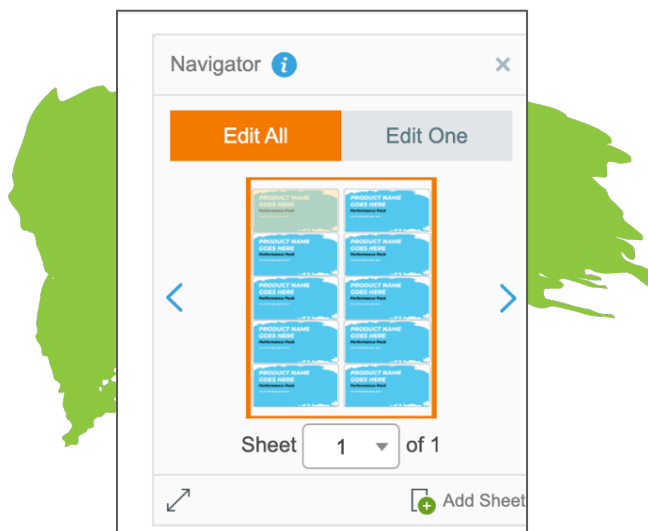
Navigator

Edit All

Edit One

PRODUCT NAME GOES HERE
Performance Pack

PRODUCT NAME GOES HERE
Performance Pack

PRODUCT NAME GOES HERE
Performance Pack

PRODUCT NAME GOES HERE
Performance Pack

PRODUCT NAME GOES HERE
Performance Pack

PRODUCT NAME GOES HERE
Performance Pack

PRODUCT NAME GOES HERE
Performance Pack

PRODUCT NAME GOES HERE
Performance Pack

PRODUCT NAME GOES HERE
Performance Pack

PRODUCT NAME GOES HERE
Performance Pack

Sheet 1 of 1

Add Sheet